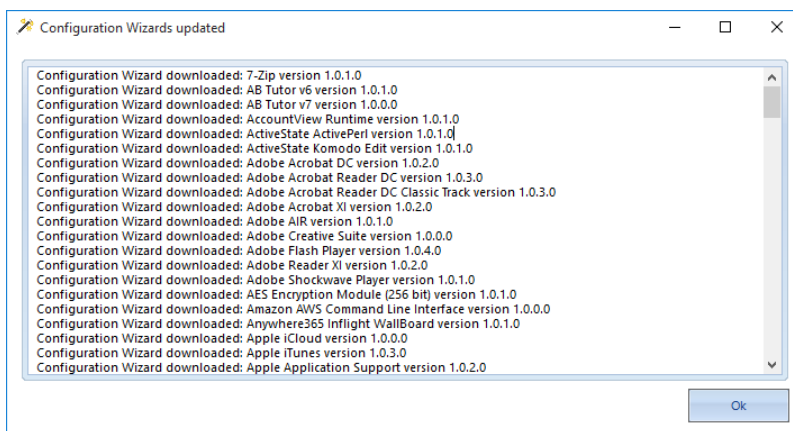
Configuration Wizards updated

Configuration Wizard downloaded: 7-Zip version 1.0.1.0
Configuration Wizard downloaded: AB Tutor v6 version 1.0.1.0
Configuration Wizard downloaded: AB Tutor v7 version 1.0.0.0
Configuration Wizard downloaded: AccountView Runtime version 1.0.1.0
Configuration Wizard downloaded: ActiveState ActivePerl version 1.0.1.0
Configuration Wizard downloaded: ActiveState Komodo Edit version 1.0.1.0
Configuration Wizard downloaded: Adobe Acrobat DC version 1.0.2.0
Configuration Wizard downloaded: Adobe Acrobat Reader DC version 1.0.3.0
Configuration Wizard downloaded: Adobe Acrobat Reader DC Classic Track version 1.0.3.0
Configuration Wizard downloaded: Adobe Acrobat XI version 1.0.2.0
Configuration Wizard downloaded: Adobe AIR version 1.0.1.0
Configuration Wizard downloaded: Adobe Creative Suite version 1.0.0.0
Configuration Wizard downloaded: Adobe Flash Player version 1.0.4.0
Configuration Wizard downloaded: Adobe Reader XI version 1.0.2.0
Configuration Wizard downloaded: Adobe Shockwave Player version 1.0.1.0
Configuration Wizard downloaded: AES Encryption Module (256 bit) version 1.0.1.0
Configuration Wizard downloaded: Amazon AWS Command Line Interface version 1.0.0.0
Configuration Wizard downloaded: Anywhere365 Inflight WallBoard version 1.0.1.0
Configuration Wizard downloaded: Apple iCloud version 1.0.0.0
Configuration Wizard downloaded: Apple iTunes version 1.0.3.0
Configuration Wizard downloaded: Apple Application Support version 1.0.2.0

Ok